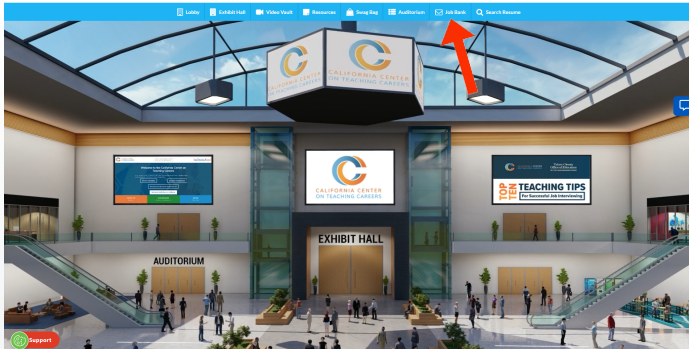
Lobby Exhibit Hall Video Vault Resources Swag Bag Auditorium Job Bank Search Resume

CALIFORNIA CENTER ON TEACHING CAREERS

CALIFORNIA CENTER ON TEACHING CAREERS

TOP TEN TEACHING TIPS For Successful Job Interviewing

EXHIBIT HALL

AUDITORIUM

Support